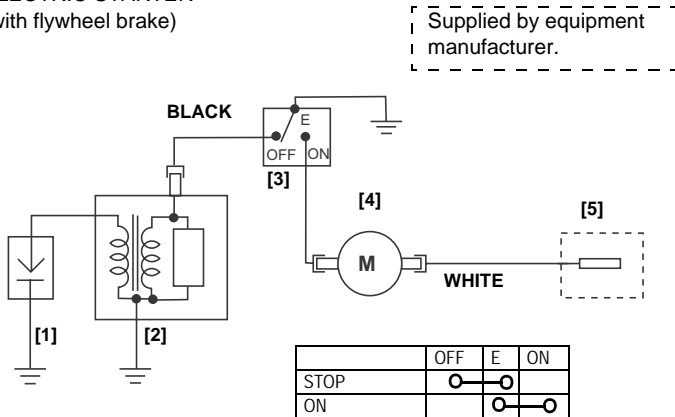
ELECTRIC STARTER
(with flywheel brake)

Supplied by equipment manufacturer.

BLACK

E

OFF ON

[3]

[4]

[5]

M

WHITE

[1]

[2]

| | OFF | E | ON |
|---|---|---|---|
| STOP | O— | —O | |
| ON | | O— | —O |